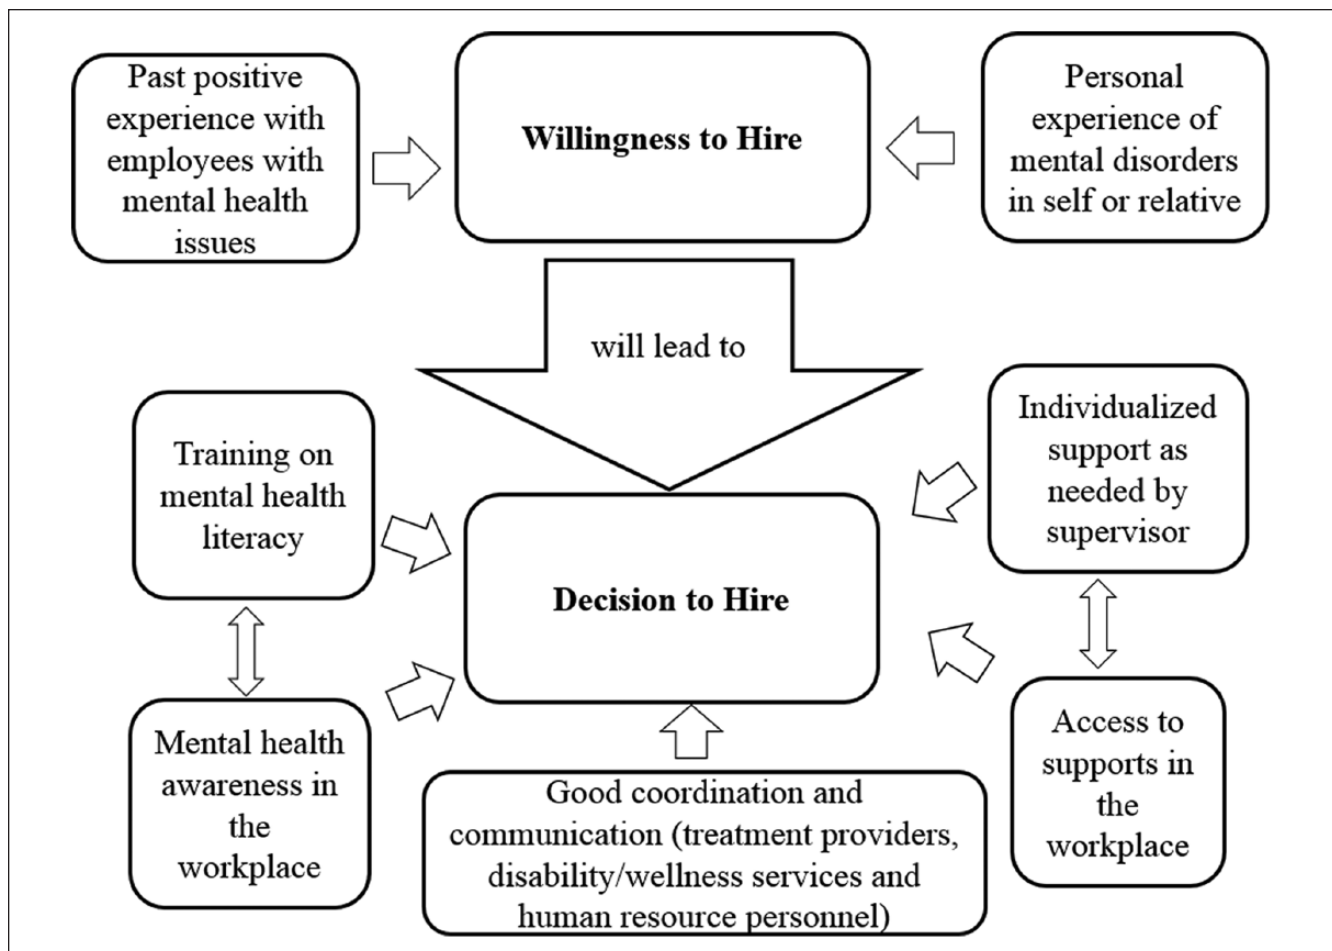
Past positive experience with employees with mental health issues

Willingness to Hire

Personal experience of mental disorders in self or relative

will lead to

Training on mental health literacy

Decision to Hire

Individualized support as needed by supervisor

Mental health awareness in the workplace

Good coordination and communication (treatment providers, disability/wellness services and human resource personnel)

Access to supports in the workplace